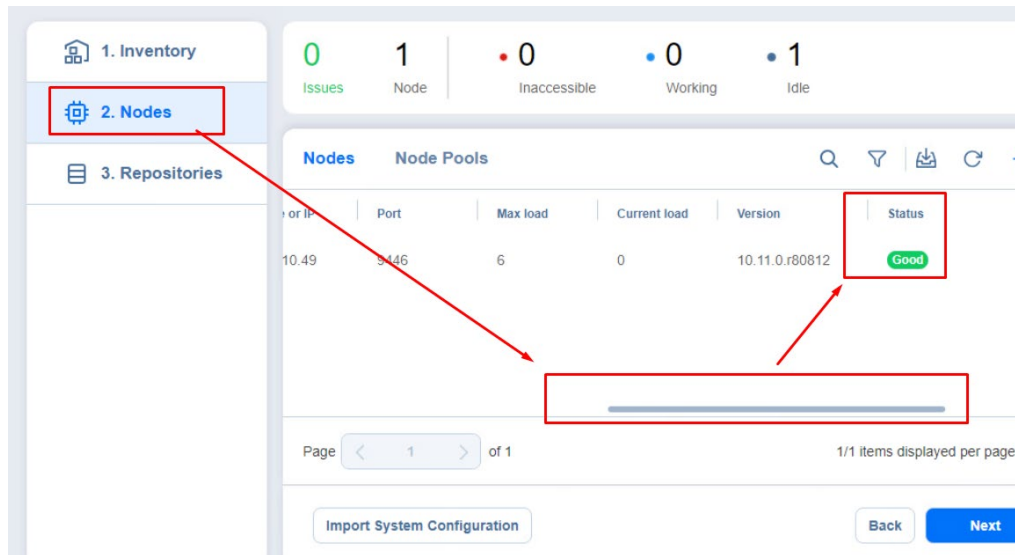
1. Inventory
2. Nodes
3. Repositories

0
Issues

1
Node

0
Inaccessible

0
Working

1
Idle

Nodes Node Pools

| e or IP | Port | Max load | Current load | Version | Status |
|---|---|---|---|---|---|
| 10.49 | 9446 | 6 | 0 | 10.11.0.r80812 | Good |

Page 1 of 1

1/1 items displayed per page

Import System Configuration

Back

Next